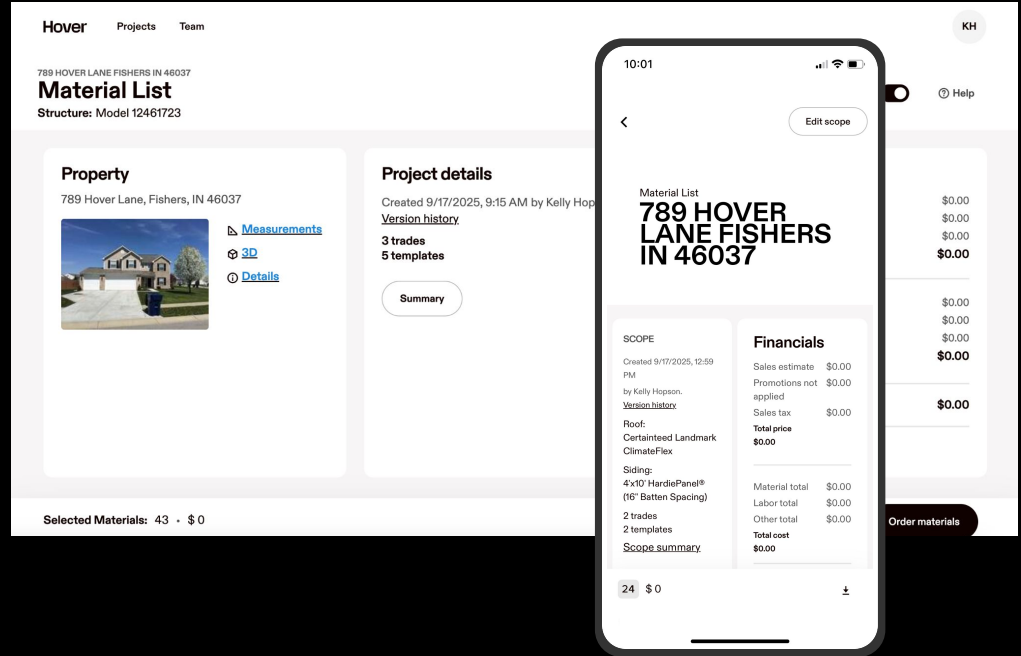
Hover Projects Team

KH

789 HOVER LANE FISHERS IN 46037

Material List

Structure: Model 12461723

Help

Property

789 Hover Lane, Fishers, IN 46037

Measurements

3D

Details

Project details

Created 9/17/2025, 9:15 AM by Kelly Hop

Version history

3 trades

5 templates

Summary

$0.00
$0.00
$0.00
$0.00

$0.00
$0.00
$0.00
$0.00

$0.00

Selected Materials: 43 • $0

Order materials

10:01

Edit scope

Material List

789 HOVER LANE FISHERS IN 46037

SCOPE

Created 9/17/2025, 12:59 PM

by Kelly Hopson.

Version history

Roof:
Certainteed Landmark ClimateFlex

Siding:
4'x10' HardiePanel®
(16" Batten Spacing)

2 trades
2 templates

Scope summary

Financials

| | |
|---|---|
| Sales estimate | $0.00 |
| Promotions not applied | $0.00 |
| Sales tax | $0.00 |
| Total price $0.00 | |
| Material total | $0.00 |
| Labor total | $0.00 |
| Other total | $0.00 |
| Total cost $0.00 | |

24 $0